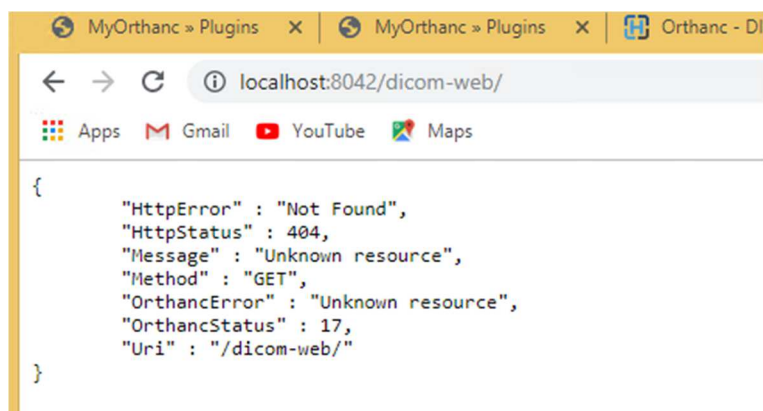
MyOrthanc » Plugins ×
MyOrthanc » Plugins ×
Orthanc - DI

localhost:8042/dicom-web/

Apps Gmail YouTube Maps

{
"HttpError" : "Not Found",
"HttpStatus" : 404,
"Message" : "Unknown resource",
"Method" : "GET",
"OrthancError" : "Unknown resource",
"OrthancStatus" : 17,
"Uri" : "/dicom-web/"
}